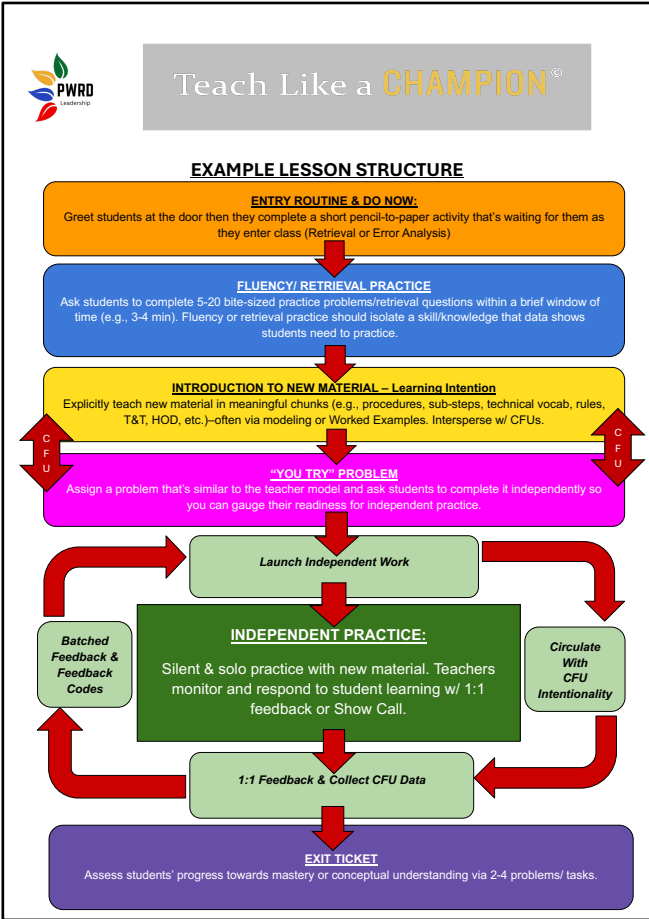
PWRD
Leadership

Teach Like a CHAMPION©

EXAMPLE LESSON STRUCTURE

ENTRY ROUTINE & DO NOW:
Greet students at the door then they complete a short pencil-to-paper activity that's waiting for them as they enter class (Retrieval or Error Analysis)

FLUENCY/ RETRIEVAL PRACTICE
Ask students to complete 5-20 bite-sized practice problems/retrieval questions within a brief window of time (e.g., 3-4 min). Fluency or retrieval practice should isolate a skill/knowledge that data shows students need to practice.

INTRODUCTION TO NEW MATERIAL – Learning Intention
Explicitly teach new material in meaningful chunks (e.g., procedures, sub-steps, technical vocab, rules, T&T, HOD, etc.)–often via modeling or Worked Examples. Intersperse w/ CFUs.

C F U

C F U

"YOU TRY" PROBLEM
Assign a problem that's similar to the teacher model and ask students to complete it independently so you can gauge their readiness for independent practice.

Launch Independent Work

Batched Feedback & Feedback Codes

INDEPENDENT PRACTICE:
Silent & solo practice with new material. Teachers monitor and respond to student learning w/ 1:1 feedback or Show Call.

Circulate With CFU Intentionality

1:1 Feedback & Collect CFU Data

EXIT TICKET
Assess students' progress towards mastery or conceptual understanding via 2-4 problems/ tasks.